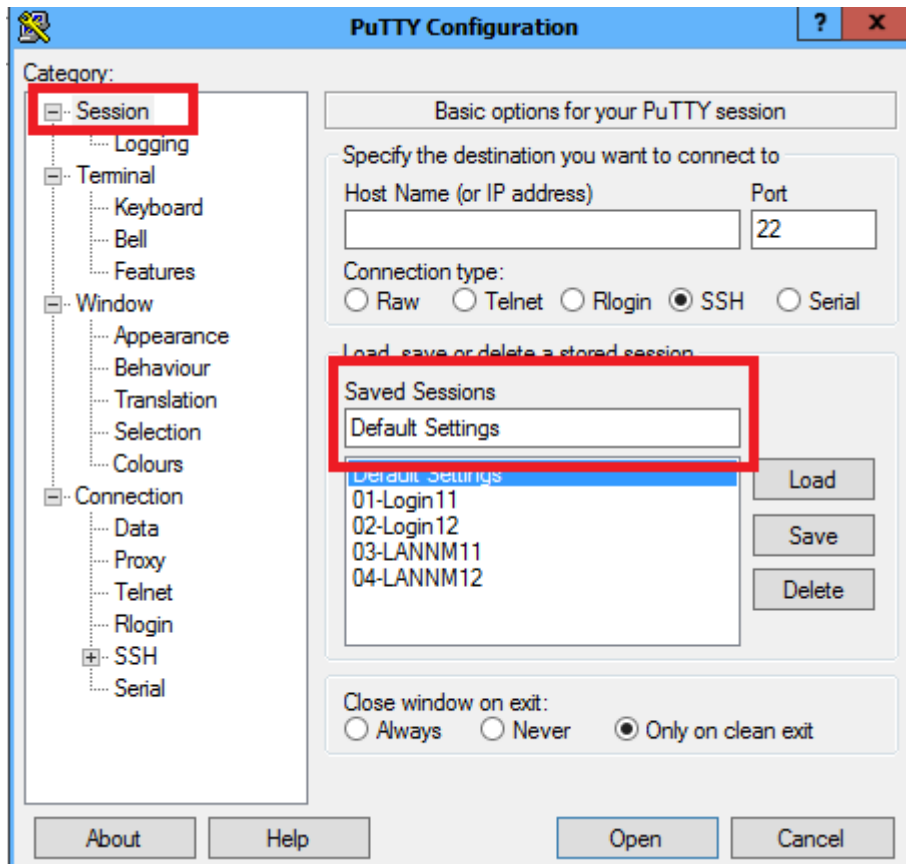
PuTTY Configuration
?
X
Category:
Session
Logging
Terminal
Keyboard
Bell
Features
Window
Appearance
Behaviour
Translation
Selection
Colours
Connection
Data
Proxy
Telnet
Rlogin
SSH
Serial

Basic options for your PuTTY session
Specify the destination you want to connect to
Host Name (or IP address)
Port
22
Connection type:
Raw
Telnet
Rlogin
SSH
Serial
Load, save or delete a stored session
Saved Sessions
Default Settings
Default Settings
01-Login11
02-Login12
03-LANNM11
04-LANNM12
Load
Save
Delete
Close window on exit:
Always
Never
Only on clean exit

About
Help
Open
Cancel